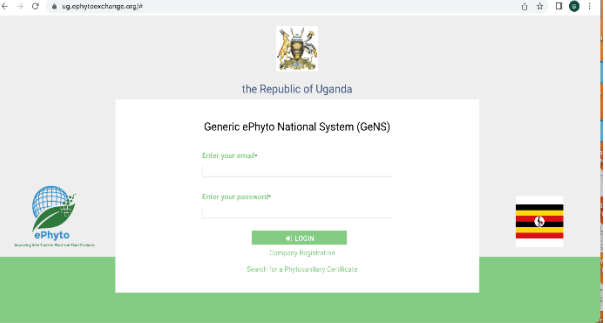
ug.ephytoexchange.org/#

the Republic of Uganda

Generic ePhyto National System (GeNS)

Enter your email*

Enter your password*

LOGIN

Company Registration

Search for a Phytosanitary Certificate

ePhyto

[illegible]